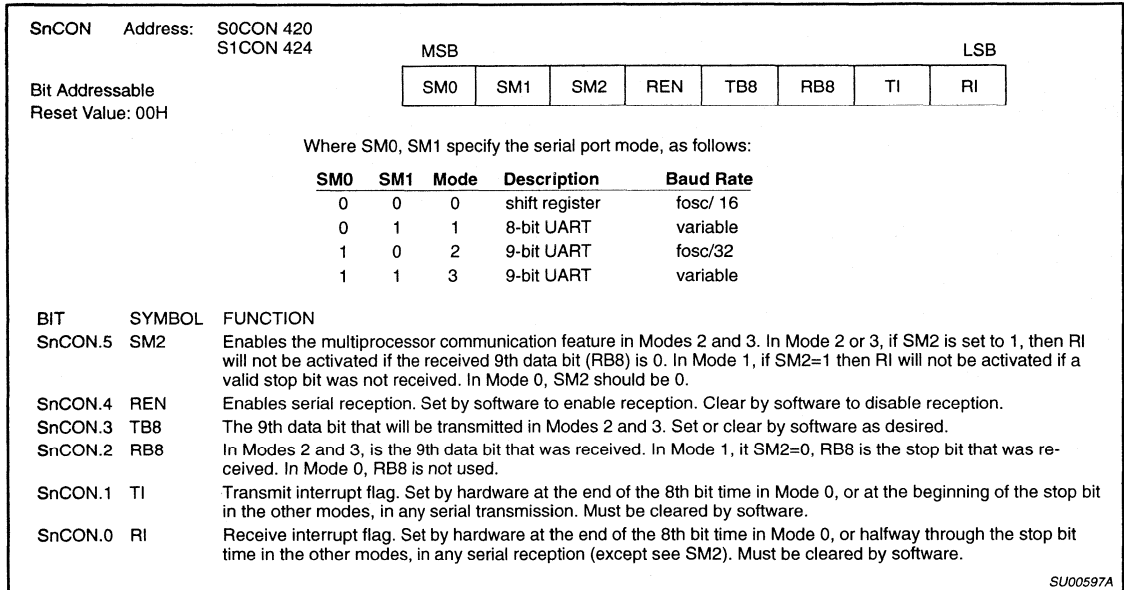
SnCON Address: S0CON 420
S1CON 424

Bit Addressable
Reset Value: 00H

MSB LSB

| SM0 | SM1 | SM2 | REN | TB8 | RB8 | TI | RI |
|---|---|---|---|---|---|---|---|

Where SM0, SM1 specify the serial port mode, as follows:

| SM0 | SM1 | Mode | Description | Baud Rate |
|---|---|---|---|---|
| 0 | 0 | 0 | shift register | fosc/ 16 |
| 0 | 1 | 1 | 8-bit UART | variable |
| 1 | 0 | 2 | 9-bit UART | fosc/32 |
| 1 | 1 | 3 | 9-bit UART | variable |

| BIT | SYMBOL | FUNCTION |
|---|---|---|
| SnCON.5 | SM2 | Enables the multiprocessor communication feature in Modes 2 and 3. In Mode 2 or 3, if SM2 is set to 1, then RI will not be activated if the received 9th data bit (RB8) is 0. In Mode 1, if SM2=1 then RI will not be activated if a valid stop bit was not received. In Mode 0, SM2 should be 0. |
| SnCON.4 | REN | Enables serial reception. Set by software to enable reception. Clear by software to disable reception. |
| SnCON.3 | TB8 | The 9th data bit that will be transmitted in Modes 2 and 3. Set or clear by software as desired. |
| SnCON.2 | RB8 | In Modes 2 and 3, is the 9th data bit that was received. In Mode 1, it SM2=0, RB8 is the stop bit that was received. In Mode 0, RB8 is not used. |
| SnCON.1 | TI | Transmit interrupt flag. Set by hardware at the end of the 8th bit time in Mode 0, or at the beginning of the stop bit in the other modes, in any serial transmission. Must be cleared by software. |
| SnCON.0 | RI | Receive interrupt flag. Set by hardware at the end of the 8th bit time in Mode 0, or halfway through the stop bit time in the other modes, in any serial reception (except see SM2). Must be cleared by software. |

SU00597A